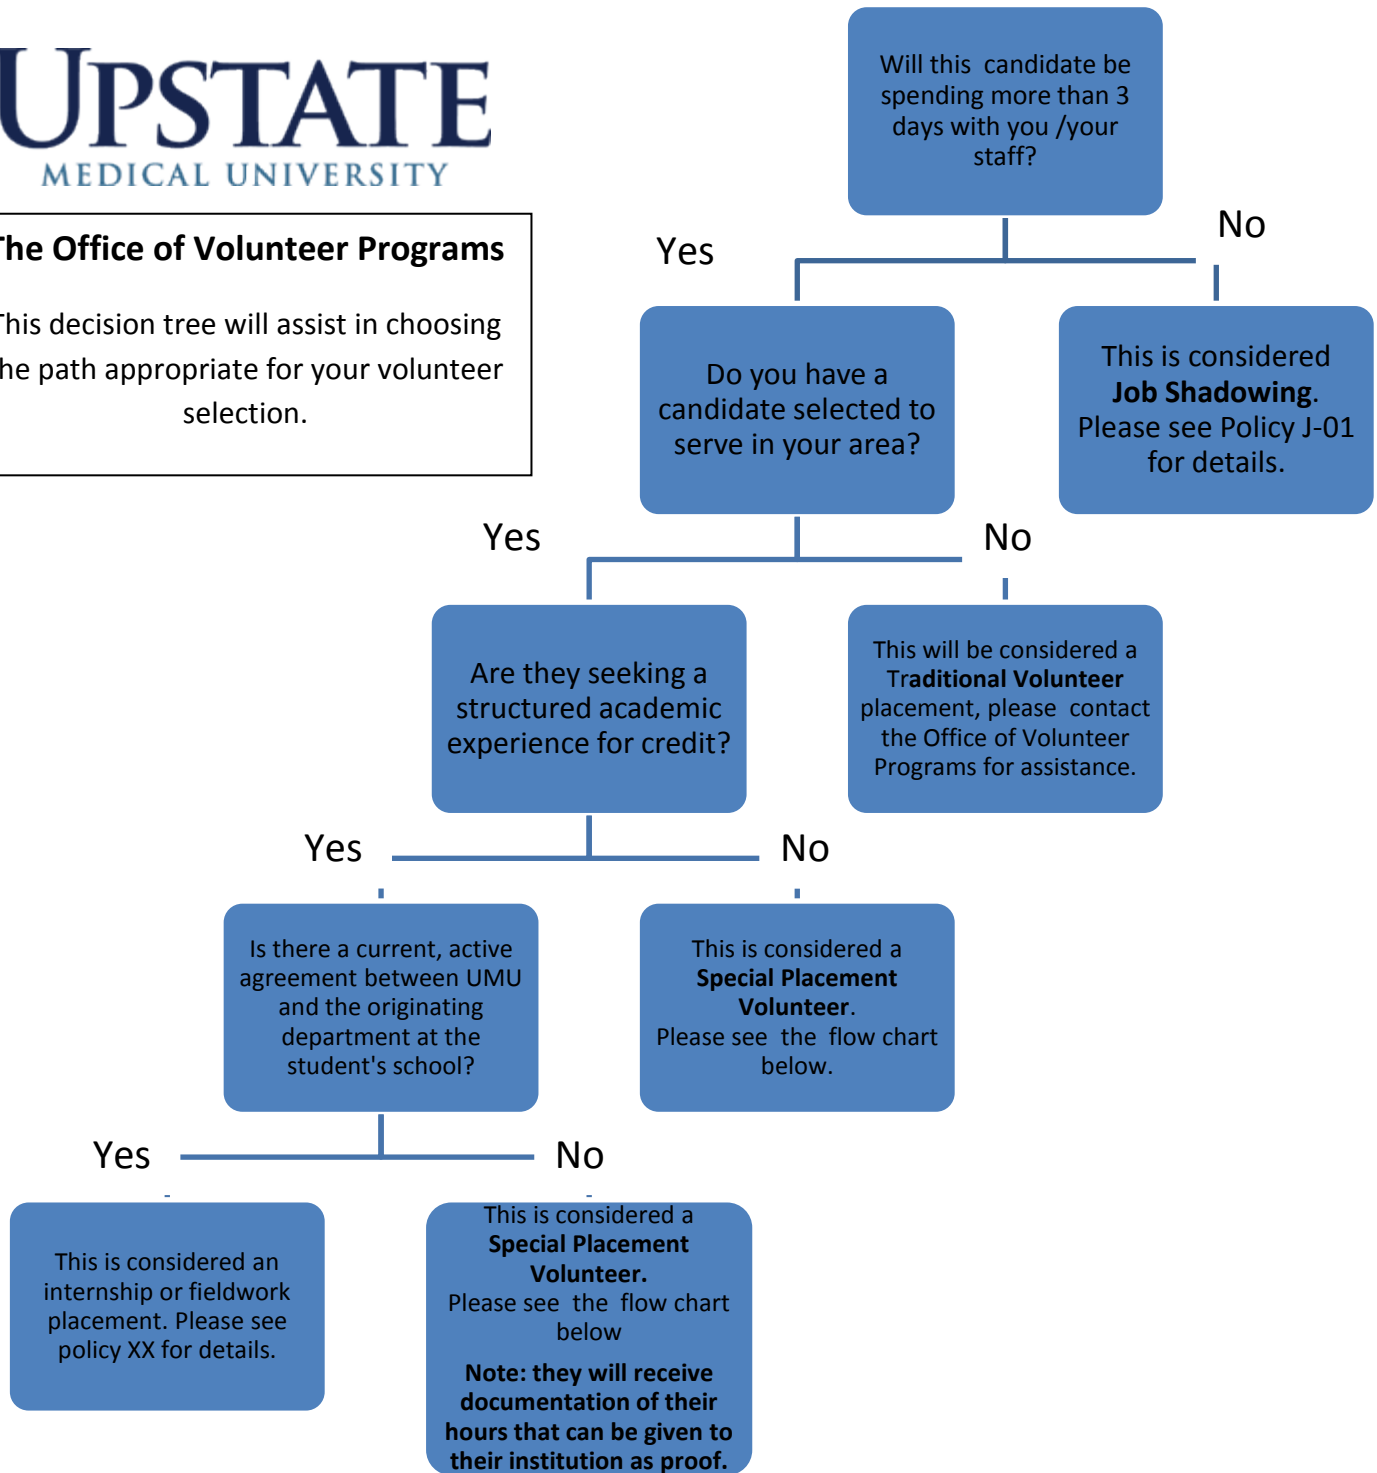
UPSTATE
MEDICAL UNIVERSITY

he Office of Volunteer Programs

his decision tree will assist in choosing he path appropriate for your volunteer selection.

Will this candidate be spending more than 3 days with you /your staff?

Yes

No

Do you have a candidate selected to serve in your area?

This is considered **Job Shadowing**. Please see Policy J-01 for details.

Yes

No

Are they seeking a structured academic experience for credit?

This will be considered a **Traditional Volunteer** placement, please contact the Office of Volunteer Programs for assistance.

Yes

No

Is there a current, active agreement between UMU and the originating department at the student's school?

This is considered a **Special Placement Volunteer**. Please see the flow chart below.

Yes

No

This is considered an internship or fieldwork placement. Please see policy XX for details.

This is considered a **Special Placement Volunteer.** Please see the flow chart below

**Note: they will receive documentation of their hours that can be given to their institution as proof.**